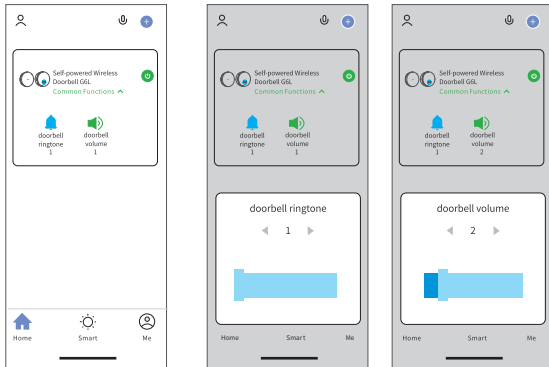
Self-powered Wireless Doorbell G6L
Common Functions

doorbell ringtone
1

doorbell volume
1

Home
Smart
Me

Self-powered Wireless Doorbell G6L
Common Functions

doorbell ringtone
1

doorbell volume
1

doorbell ringtone
1

Home
Smart
Me

Self-powered Wireless Doorbell G6L
Common Functions

doorbell ringtone
1

doorbell volume
2

doorbell volume
2

Home
Smart
Me